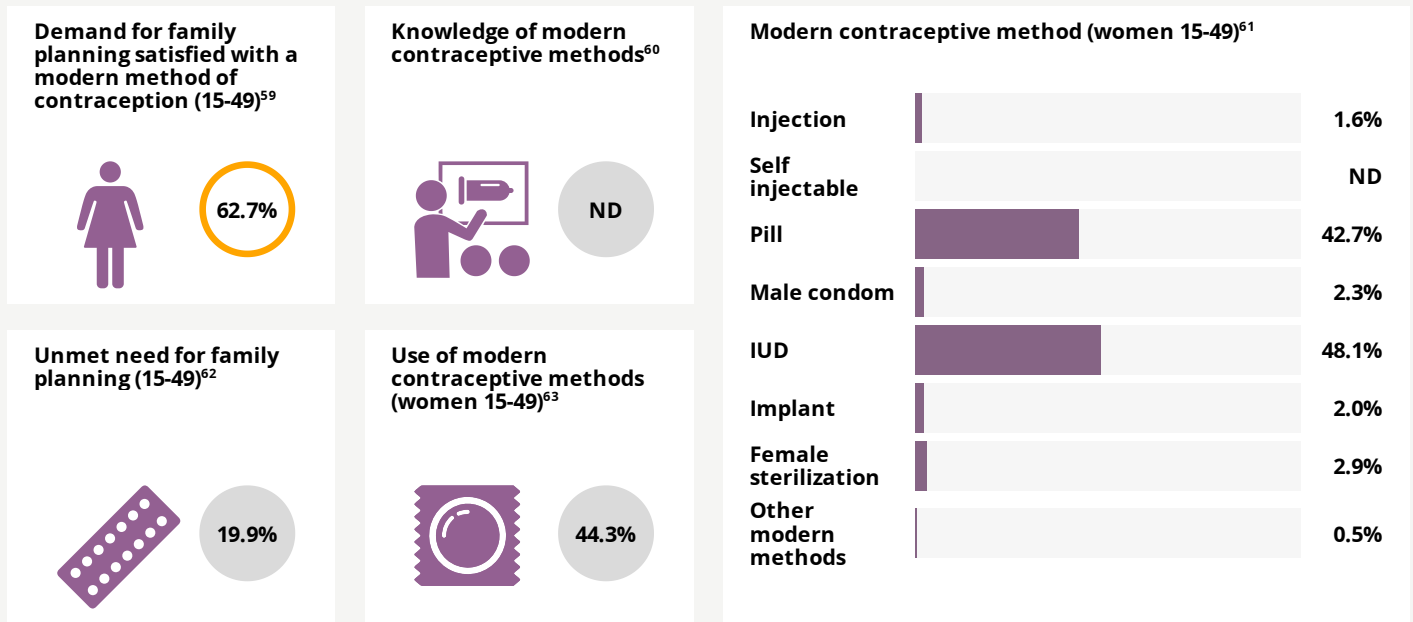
Demand for family planning satisfied with a modern method of contraception (15-49)$^{59}$

62.7%

Knowledge of modern contraceptive methods$^{60}$

ND

Modern contraceptive method (women 15-49)$^{61}$

| | |
|---|---|
| Injection | 1.6% |
| Self injectable | ND |
| Pill | 42.7% |
| Male condom | 2.3% |
| IUD | 48.1% |
| Implant | 2.0% |
| Female sterilization | 2.9% |
| Other modern methods | 0.5% |

Unmet need for family planning (15-49)$^{62}$

19.9%

Use of modern contraceptive methods (women 15-49)$^{63}$

44.3%